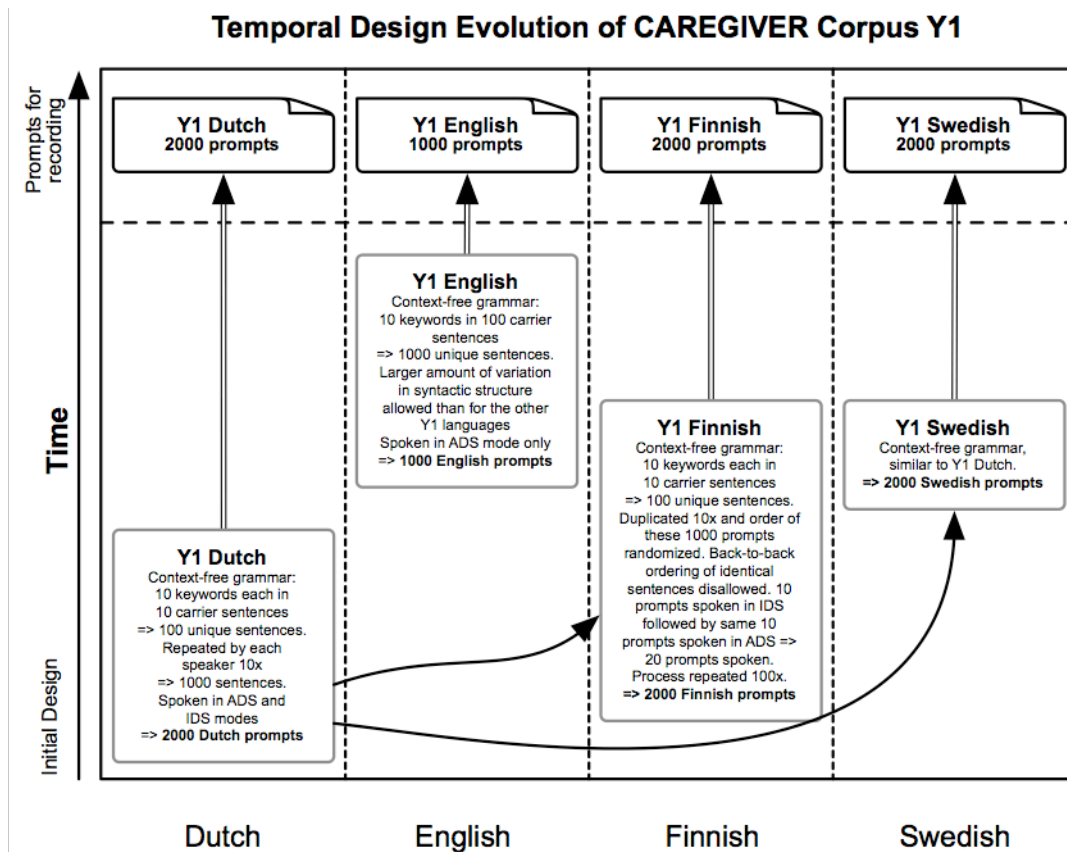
Temporal Design Evolution of CAREGIVER Corpus Y1

Prompts for recording

Time

Initial Design

Y1 Dutch
2000 prompts

Y1 English
1000 prompts

Y1 Finnish
2000 prompts

Y1 Swedish
2000 prompts

Y1 English
Context-free grammar: 10 keywords in 100 carrier sentences => 1000 unique sentences. Larger amount of variation in syntactic structure allowed than for the other Y1 languages Spoken in ADS mode only
=> 1000 English prompts

Y1 Finnish
Context-free grammar: 10 keywords each in 10 carrier sentences => 100 unique sentences. Duplicated 10x and order of these 1000 prompts randomized. Back-to-back ordering of identical sentences disallowed. 10 prompts spoken in IDS followed by same 10 prompts spoken in ADS => 20 prompts spoken. Process repeated 100x.
=> 2000 Finnish prompts

Y1 Swedish
Context-free grammar, similar to Y1 Dutch.
=> 2000 Swedish prompts

Y1 Dutch
Context-free grammar: 10 keywords each in 10 carrier sentences => 100 unique sentences. Repeated by each speaker 10x => 1000 sentences. Spoken in ADS and IDS modes
=> 2000 Dutch prompts

Dutch

English

Finnish

Swedish